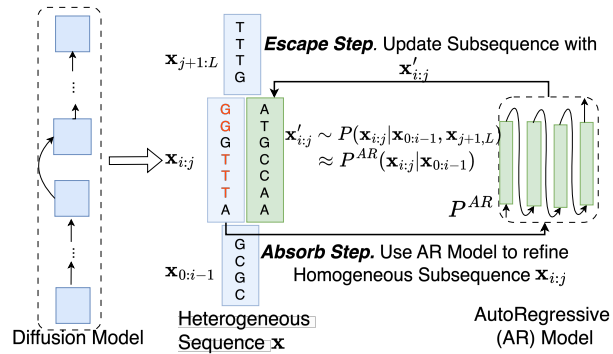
T
T
G

$\mathbf{x}_{j+1:L}$

**Escape Step**. Update Subsequence with $\mathbf{x}'_{i:j}$

⋮

$\mathbf{x}_{i:j}$

G
G
T
T
T
A

A
T
G
C
C
A
A

$\mathbf{x}'_{i:j} \sim P(\mathbf{x}_{i:j}|\mathbf{x}_{0:i-1}, \mathbf{x}_{j+1,L})$
$\approx P^{AR}(\mathbf{x}_{i:j}|\mathbf{x}_{0:i-1})$

$P^{AR}$

⋮

$\mathbf{x}_{0:i-1}$

G
C
G
C

**Absorb Step.** Use AR Model to refine Homogeneous Subsequence $\mathbf{x}_{i:j}$

Diffusion Model

Heterogeneous Sequence $\mathbf{x}$

AutoRegressive (AR) Model